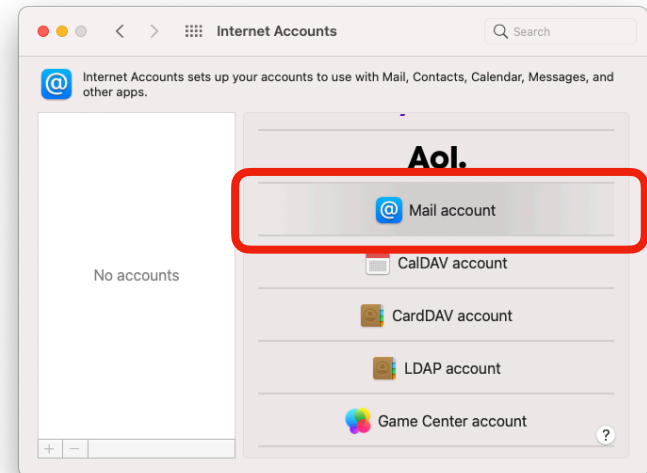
Internet Accounts

Search

Internet Accounts sets up your accounts to use with Mail, Contacts, Calendar, Messages, and other apps.

No accounts

+ −

Aol.

Mail account

CalDAV account

CardDAV account

LDAP account

Game Center account

?